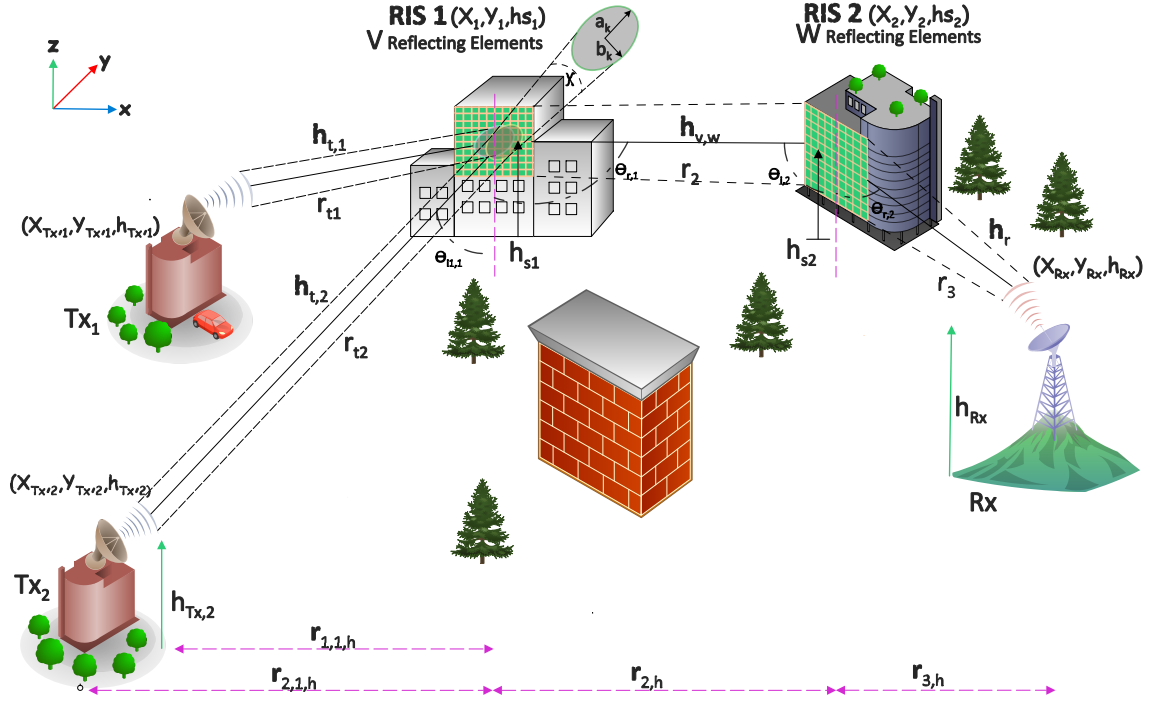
RIS 1 $(X_1, Y_1, hs_1)$
V Reflecting Elements

RIS 2 $(X_2, Y_2, hs_2)$
W Reflecting Elements

z
y
x

$a_k$
$b_k$
$\chi$

$h_{t,1}$
$r_{t1}$
$h_{v,w}$
$\theta_{r,1}$
$r_2$
$\theta_{i,2}$
$\theta_{r,2}$
$h_r$
$r_3$
$\theta_{t,1}$
$h_{s1}$
$h_{s2}$

$(X_{Tx,1}, Y_{Tx,1}, h_{Tx,1})$
$Tx_1$

$h_{t,2}$
$r_{t2}$

$(X_{Rx}, Y_{Rx}, h_{Rx})$
$h_{Rx}$
Rx

$(X_{Tx,2}, Y_{Tx,2}, h_{Tx,2})$
$Tx_2$
$h_{Tx,2}$

$r_{1,1,h}$
$r_{2,1,h}$
$r_{2,h}$
$r_{3,h}$